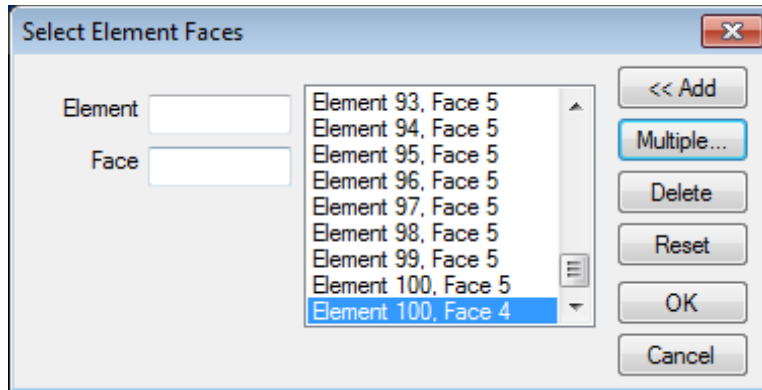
Select Element Faces

Element

Face

Element 93, Face 5
Element 94, Face 5
Element 95, Face 5
Element 96, Face 5
Element 97, Face 5
Element 98, Face 5
Element 99, Face 5
Element 100, Face 5
Element 100, Face 4

<< Add
Multiple...
Delete
Reset
OK
Cancel